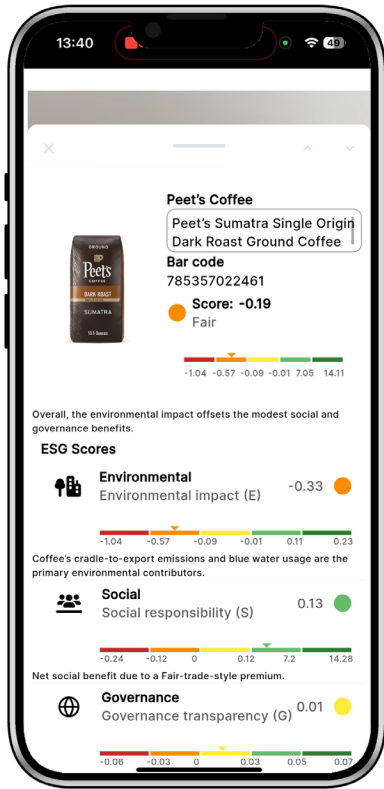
13:40

49

Peet's Coffee

Peet's Sumatra Single Origin Dark Roast Ground Coffee

Bar code

785357022461

GROUND
Peet's
COFFEE
DARK ROAST
SUMATRA

Score: -0.19

Fair

-1.04 -0.57 -0.09 -0.01 7.05 14.11

Overall, the environmental impact offsets the modest social and governance benefits.

ESG Scores

Environmental

Environmental impact (E)

-0.33

-1.04 -0.57 -0.09 -0.01 0.11 0.23

Coffee's cradle-to-export emissions and blue water usage are the primary environmental contributors.

Social

Social responsibility (S)

0.13

-0.24 -0.12 0 0.12 7.2 14.28

Net social benefit due to a Fair-trade-style premium.

Governance

Governance transparency (G)

0.01

-0.06 -0.03 0 0.03 0.05 0.07